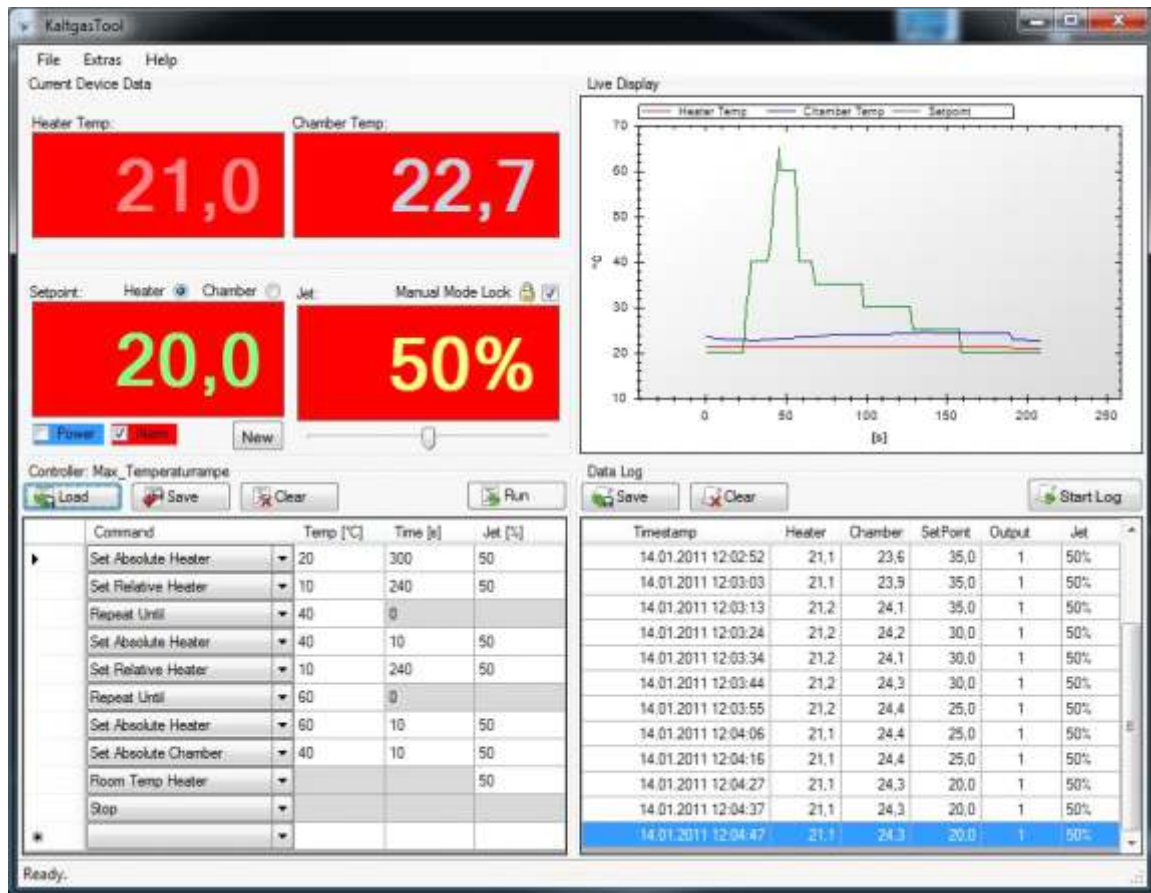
KaltgasTool

File Extras Help

Current Device Data

Heater Temp:

21,0

Chamber Temp:

22,7

Setpoint: Heater Chamber

20,0

Jet: Manual Mode Lock

50%

Power Alarm New

Live Display

Heater Temp Chamber Temp Setpoint

70 60 50 40 30 20 10

°C

0 50 100 150 200 250

[s]

Controller: Max_Temperaturrampe

Load Save Clear Run

| | Command | Temp [°C] | Time [s] | Jet [%] |
|---|---|---|---|---|
| ▶ | Set Absolute Heater | 20 | 300 | 50 |
| | Set Relative Heater | 10 | 240 | 50 |
| | Repeat Until | 40 | 0 | |
| | Set Absolute Heater | 40 | 10 | 50 |
| | Set Relative Heater | 10 | 240 | 50 |
| | Repeat Until | 60 | 0 | |
| | Set Absolute Heater | 60 | 10 | 50 |
| | Set Absolute Chamber | 40 | 10 | 50 |
| | Room Temp Heater | | | 50 |
| | Stop | | | |
| * | | | | |

Data Log

Save Clear Start Log

| Timestamp | Heater | Chamber | SetPoint | Output | Jet |
|---|---|---|---|---|---|
| 14.01.2011 12:02:52 | 21,1 | 23,6 | 35,0 | 1 | 50% |
| 14.01.2011 12:03:03 | 21,1 | 23,9 | 35,0 | 1 | 50% |
| 14.01.2011 12:03:13 | 21,2 | 24,1 | 35,0 | 1 | 50% |
| 14.01.2011 12:03:24 | 21,2 | 24,2 | 30,0 | 1 | 50% |
| 14.01.2011 12:03:34 | 21,2 | 24,1 | 30,0 | 1 | 50% |
| 14.01.2011 12:03:44 | 21,2 | 24,3 | 30,0 | 1 | 50% |
| 14.01.2011 12:03:55 | 21,2 | 24,4 | 25,0 | 1 | 50% |
| 14.01.2011 12:04:06 | 21,1 | 24,4 | 25,0 | 1 | 50% |
| 14.01.2011 12:04:16 | 21,1 | 24,4 | 25,0 | 1 | 50% |
| 14.01.2011 12:04:27 | 21,1 | 24,3 | 20,0 | 1 | 50% |
| 14.01.2011 12:04:37 | 21,1 | 24,3 | 20,0 | 1 | 50% |
| 14.01.2011 12:04:47 | 21,1 | 24,3 | 20,0 | 1 | 50% |

Ready.